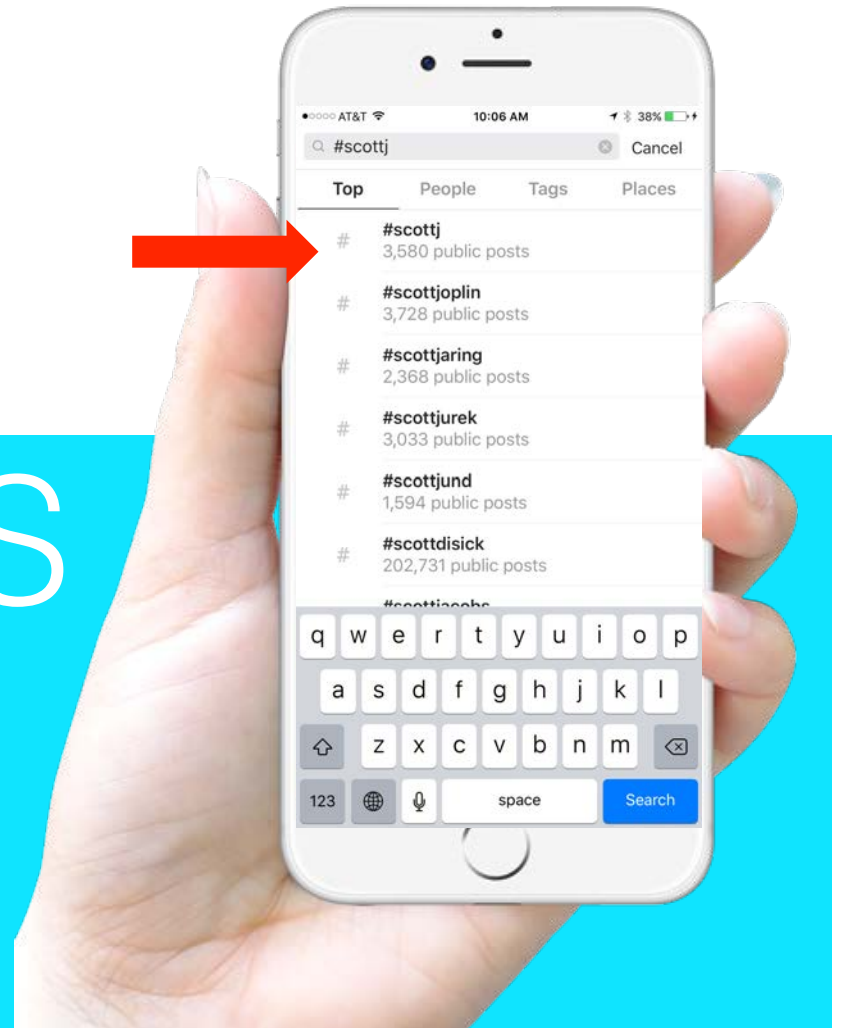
S

●○○○○ AT&T 10:06 AM 38%

#scottj Cancel

Top People Tags Places

#
#scottj
3,580 public posts

#
#scottjoplin
3,728 public posts

#
#scottjaring
2,368 public posts

#
#scottjurek
3,033 public posts

#
#scottjund
1,594 public posts

#
#scottdisick
202,731 public posts

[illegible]

q w e r t y u i o p
a s d f g h j k l
z x c v b n m
123 space Search